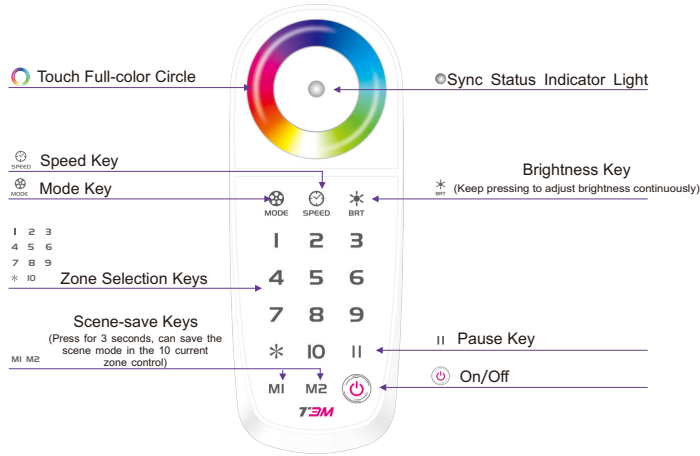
Touch Full-color Circle

Sync Status Indicator Light

SPEED Speed Key

MODE Mode Key

Brightness Key

BRT (Keep pressing to adjust brightness continuously)

MODE SPEED BRT

1 2 3
4 5 6
7 8 9
✻ 10

Zone Selection Keys

1 2 3
4 5 6
7 8 9
✻ 10 II

Scene-save Keys
(Press for 3 seconds, can save the scene mode in the 10 current zone control)

M1 M2

II Pause Key

M1 M2

On/Off

T3M